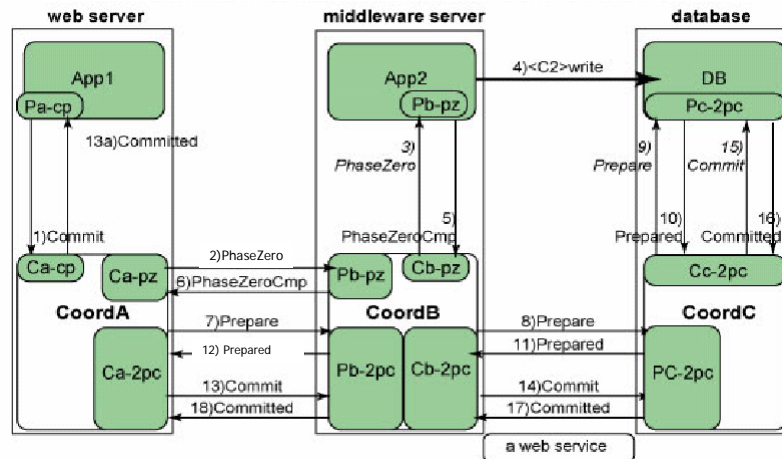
web server
middleware server
database

App1
Pa-cp
13a)Committed
1)Commit
Ca-cp
Ca-pz
CoordA
Ca-2pc

App2
Pb-pz
3) PhaseZero
5) PhaseZeroCmp
4)<C2>write
2)PhaseZero
6)PhaseZeroCmp
Pb-pz
Cb-pz
CoordB
7)Prepare
12) Prepared
13)Commit
18)Committed
Pb-2pc
Cb-2pc

DB
Pc-2pc
9) Prepare
15) Commit
10) Prepared
16) Committed
Cc-2pc
CoordC
8)Prepare
11)Prepared
14)Commit
17)Committed
PC-2pc

a web service